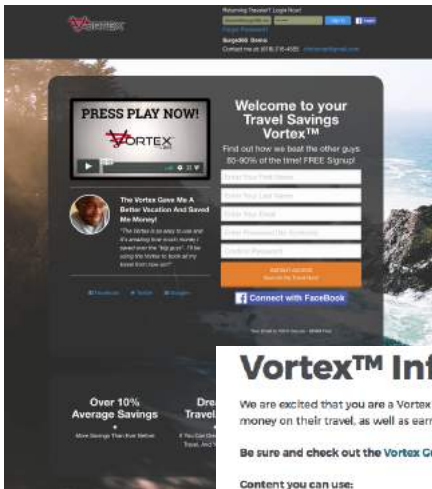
Vortex

Returning Traveler? Login Here!

Forgot Password

Contact me at (618) 218-4085

PRESS PLAY NOW!

VORTEX

Welcome to your Travel Savings Vortex™

Find out how we beat the other guys 85-90% of the time! FREE Signup!

Enter Your First Name

Enter Your Last Name

Enter Your Email

Enter Password

Confirm Password

Connect with FaceBook

The Vortex Gave Me A Better Vacation And Saved Me Money!

"The Vortex is so easy to use and it's amazing how much money I saved over the "big guys". I'll be using the Vortex to book all my travel from now on!"

Facebook

Twitter

Google+

Over 10% Average Savings

More Savings Than Ever Before

Dre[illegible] Travel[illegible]

Vortex™ Inf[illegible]

We are excited that you are a Vortex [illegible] money on their travel, as well as earn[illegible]

Be sure and check out the Vortex G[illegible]

Content you can use: